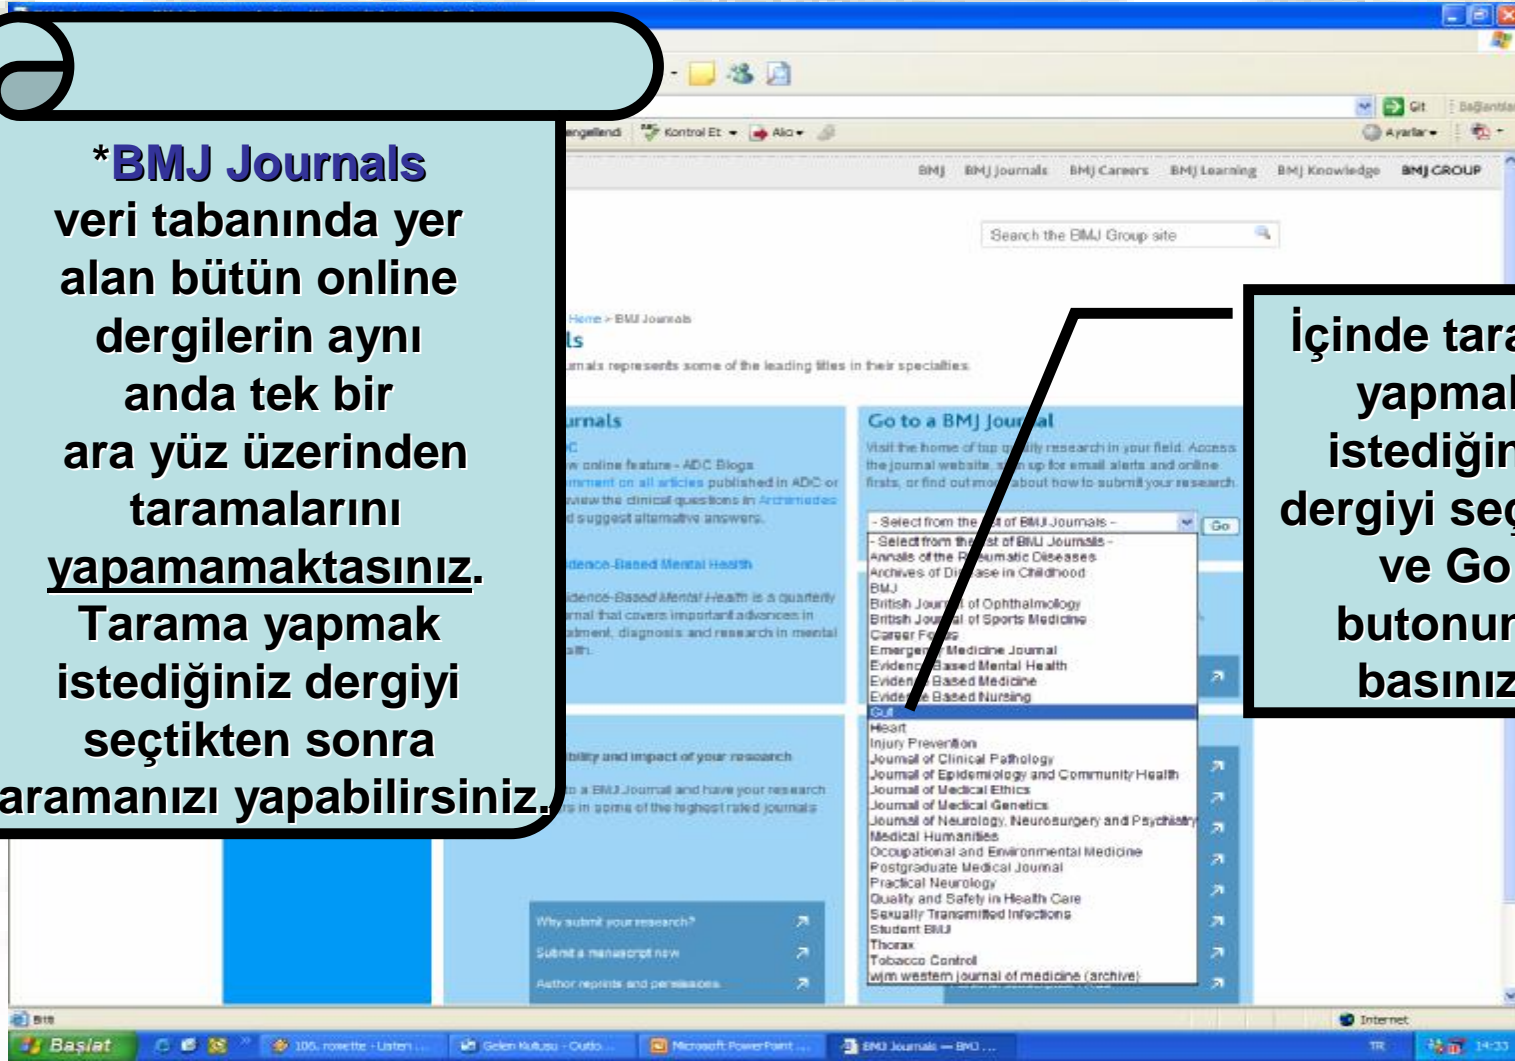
*BMJ Journals veri tabanında yer alan bütün online dergilerin aynı anda tek bir ara yüz üzerinden taramalarını yapamamaktasınız. Tarama yapmak istediğiniz dergiyi seçtikten sonra aramanızı yapabilirsiniz.

İçinde tara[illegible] yapmal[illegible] istediğin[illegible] dergiyi seç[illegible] ve Go butonun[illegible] basınız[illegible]

engellendi Kontrol Et Akı Ayarlar Git Bağlantılar

BMJ BMJ Journals BMJ Careers BMJ Learning BMJ Knowledge BMJ GROUP

Search the BMJ Group site

Home > BMJ Journals

ls

urnals represents some of the leading titles in their specialties

urnals

C

w online feature - ADC Blogs

mment on all articles published in ADC or

view the clinical questions in Archimedes

d suggest alternative answers.

idence-Based Mental Health

idence-Based Mental Health is a quarterly

rnal that covers important advances in

atment, diagnosis and research in mental

alth.

bility and impact of your research

to a BMJ Journal and have your research

rs in some of the highest rated journals

Why submit your research?

Submit a manuscript now

Author reprints and permissions

Go to a BMJ Journal

Visit the home of top quality research in your field. Access the journal website, sign up for email alerts and online firsts, or find out more about how to submit your research.

- Select from the list of BMJ Journals -

Go

- Select from the list of BMJ Journals -
Annals of the Rheumatic Diseases
Archives of Disease in Childhood
BMJ
British Journal of Ophthalmology
British Journal of Sports Medicine
Career Focus
Emergency Medicine Journal
Evidence Based Mental Health
Evidence Based Medicine
Evidence Based Nursing
Gut
Heart
Injury Prevention
Journal of Clinical Pathology
Journal of Epidemiology and Community Health
Journal of Medical Ethics
Journal of Medical Genetics
Journal of Neurology, Neurosurgery and Psychiatry
Medical Humanities
Occupational and Environmental Medicine
Postgraduate Medical Journal
Practical Neurology
Quality and Safety in Health Care
Sexually Transmitted Infections
Student BMJ
Thorax
Tobacco Control
wjm western journal of medicine (archive)

Internet

Başlat 105. rosette - Listen ... Gelen Kutusu - Outlo... Microsoft PowerPoint ... BMJ Journals — BMJ ... TR 14:33